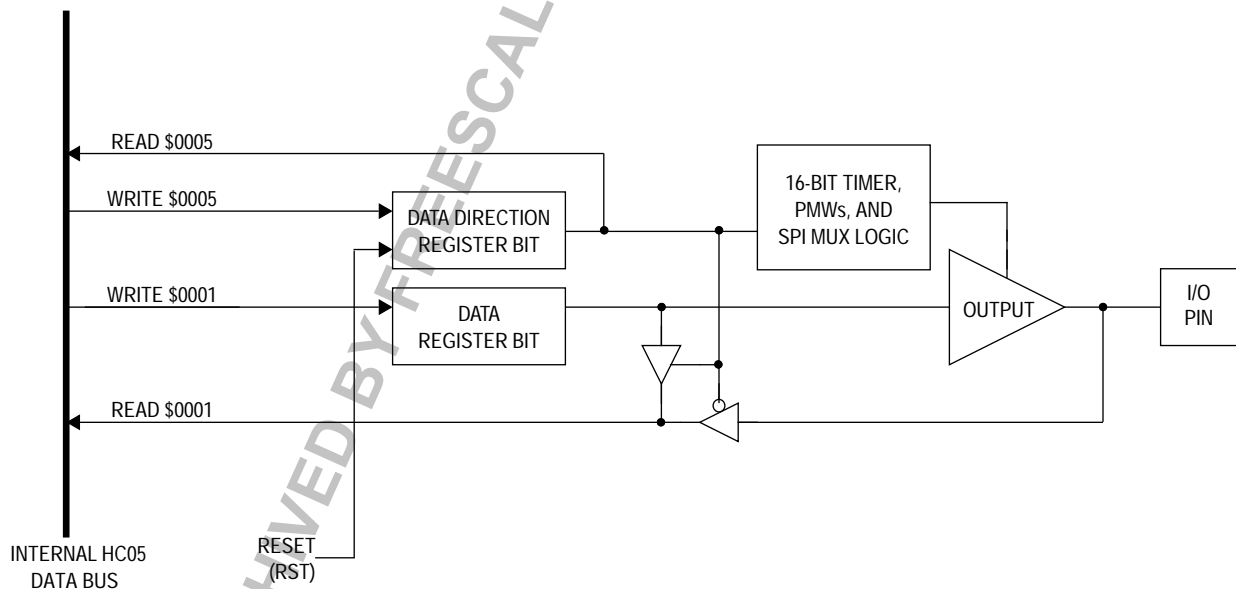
READ $0005

WRITE $0005

DATA DIRECTION REGISTER BIT

16-BIT TIMER, PMWs, AND SPI MUX LOGIC

WRITE $0001

DATA REGISTER BIT

OUTPUT

I/O PIN

READ $0001

INTERNAL HC05 DATA BUS

RESET (RST)

ARCHIVED BY FREESCALE